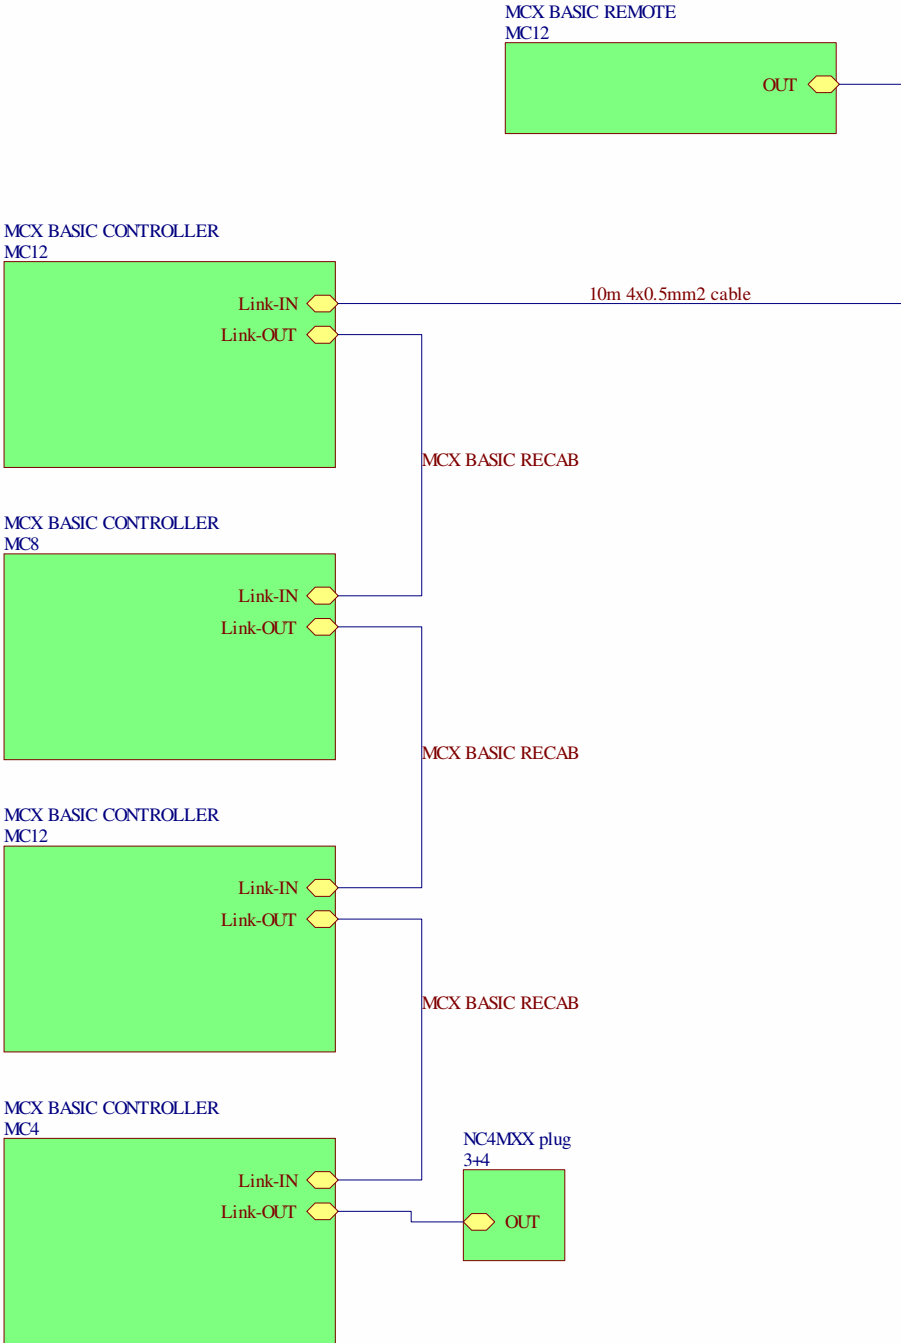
MCX BASIC REMOTE
MC12

OUT

MCX BASIC CONTROLLER
MC12

Link-IN
Link-OUT

10m 4x0.5mm2 cable

MCX BASIC RECAB

MCX BASIC CONTROLLER
MC8

Link-IN
Link-OUT

MCX BASIC RECAB

MCX BASIC CONTROLLER
MC12

Link-IN
Link-OUT

MCX BASIC RECAB

MCX BASIC CONTROLLER
MC4

Link-IN
Link-OUT

NC4MXX plug
3+4

OUT